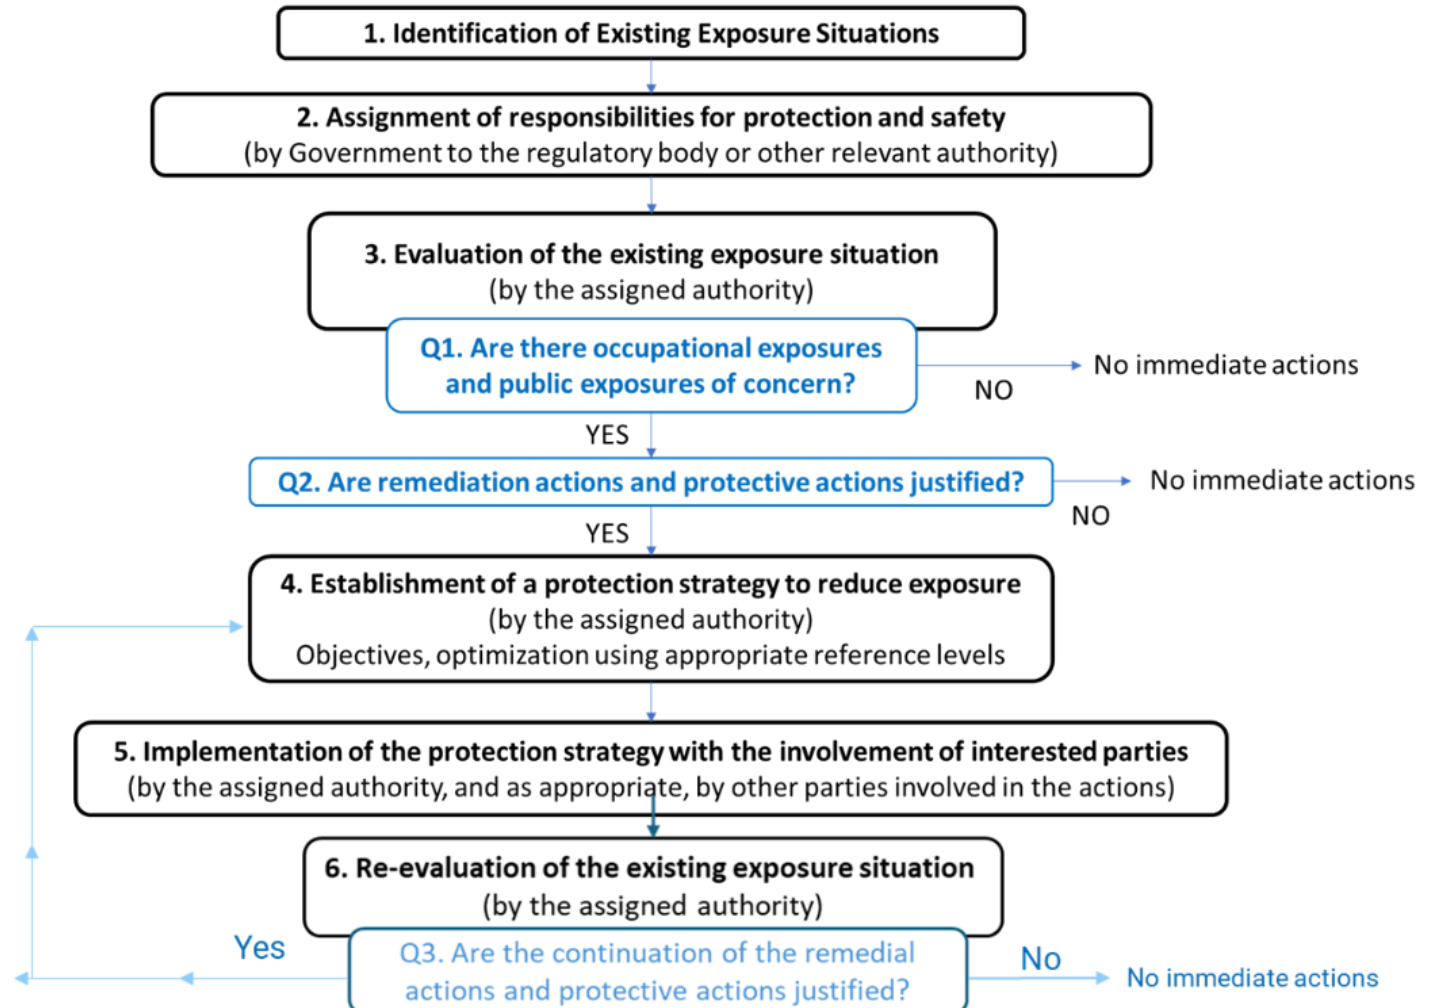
1. Identification of Existing Exposure Situations

2. Assignment of responsibilities for protection and safety
(by Government to the regulatory body or other relevant authority)

3. Evaluation of the existing exposure situation
(by the assigned authority)

Q1. Are there occupational exposures and public exposures of concern?

NO

No immediate actions

YES

Q2. Are remediation actions and protective actions justified?

NO

No immediate actions

YES

4. Establishment of a protection strategy to reduce exposure
(by the assigned authority)
Objectives, optimization using appropriate reference levels

5. Implementation of the protection strategy with the involvement of interested parties
(by the assigned authority, and as appropriate, by other parties involved in the actions)

6. Re-evaluation of the existing exposure situation
(by the assigned authority)

Yes

Q3. Are the continuation of the remedial actions and protective actions justified?

No

No immediate actions